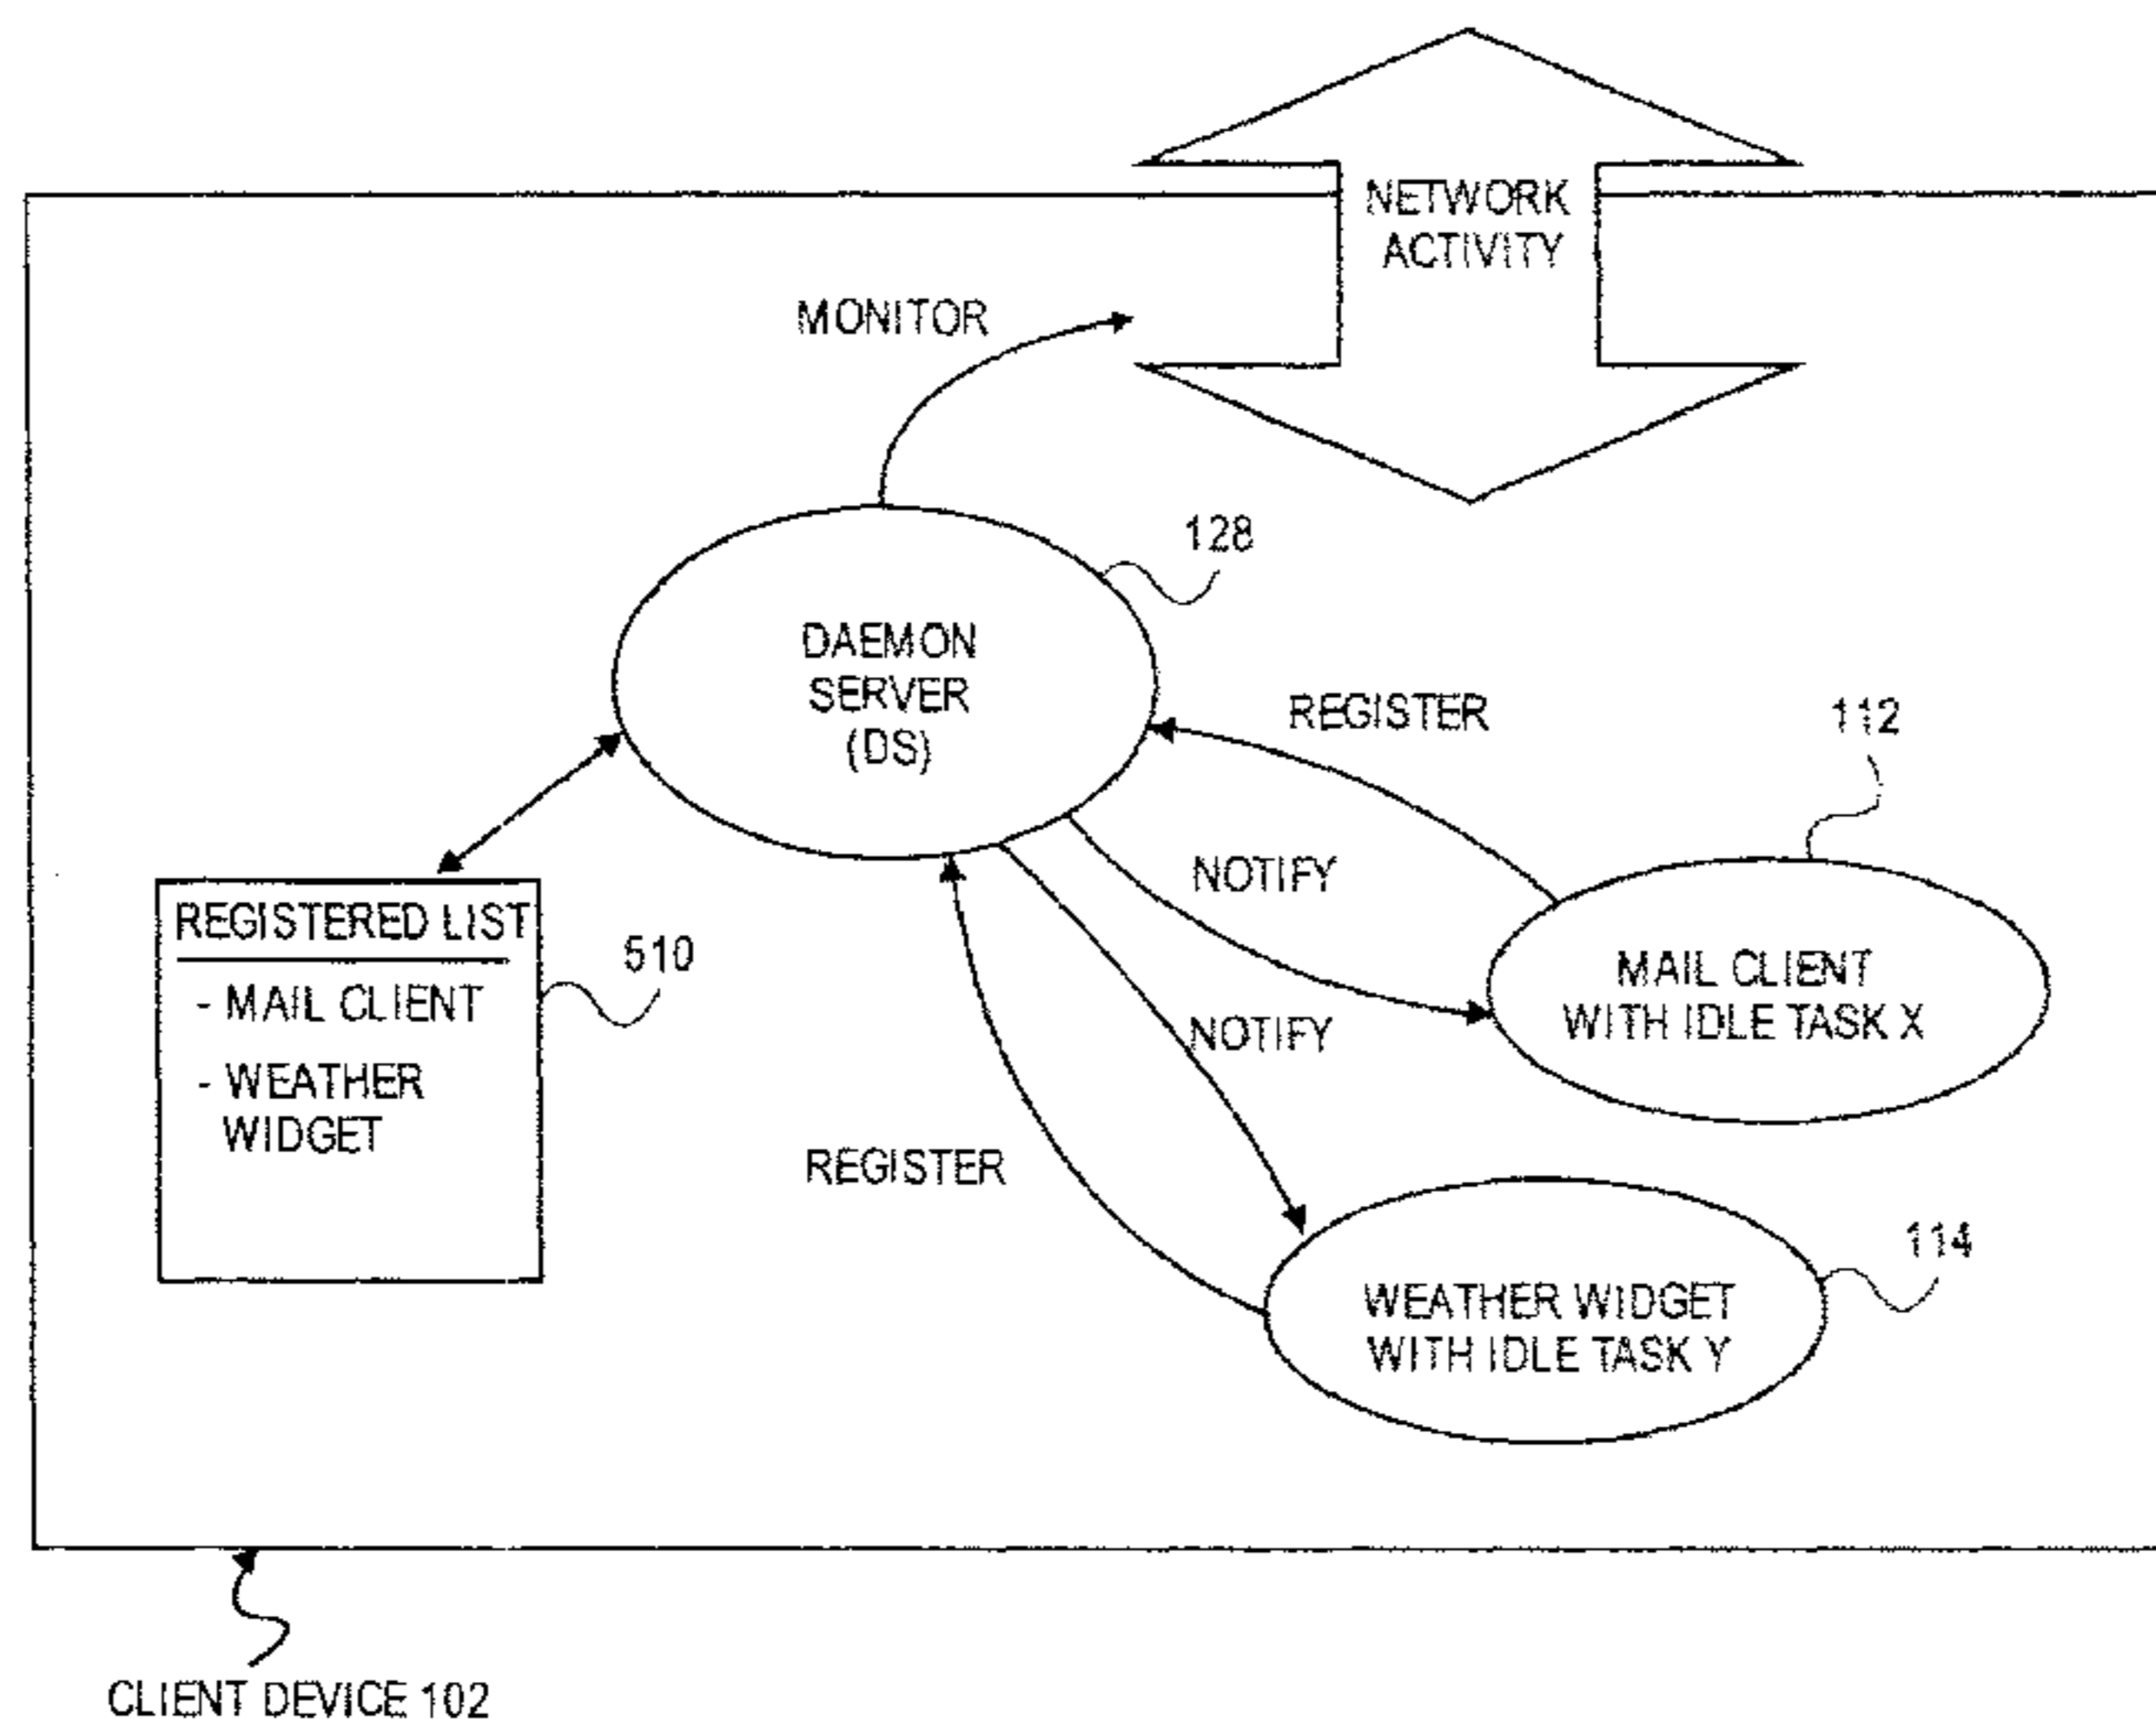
NETWORK ACTIVITY

MONITOR

128

DAEMON SERVER (DS)

REGISTER

112

NOTIFY

REGISTERED LIST

- MAIL CLIENT

- WEATHER WIDGET

510

MAIL CLIENT WITH IDLE TASK X

NOTIFY

REGISTER

114

WEATHER WIDGET WITH IDLE TASK Y

CLIENT DEVICE 102